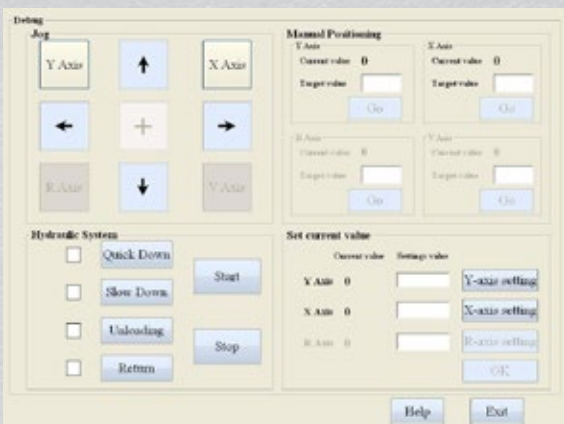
Debug

Jog

Y Axis

X Axis

R Axis

V Axis

Manual Positioning

Y Axis
Current value 0
Target value
Go

X Axis
Current value 0
Target value
Go

R Axis
Current value 0
Target value
Go

V Axis
Current value 0
Target value
Go

Hydraulic System

Quick Down

Slow Down

Unloading

Return

Start

Stop

Set current value

Current value Settings value

Y Axis 0 Y-axis setting

X Axis 0 X-axis setting

R Axis 0 R-axis setting

OK

Help

Exit